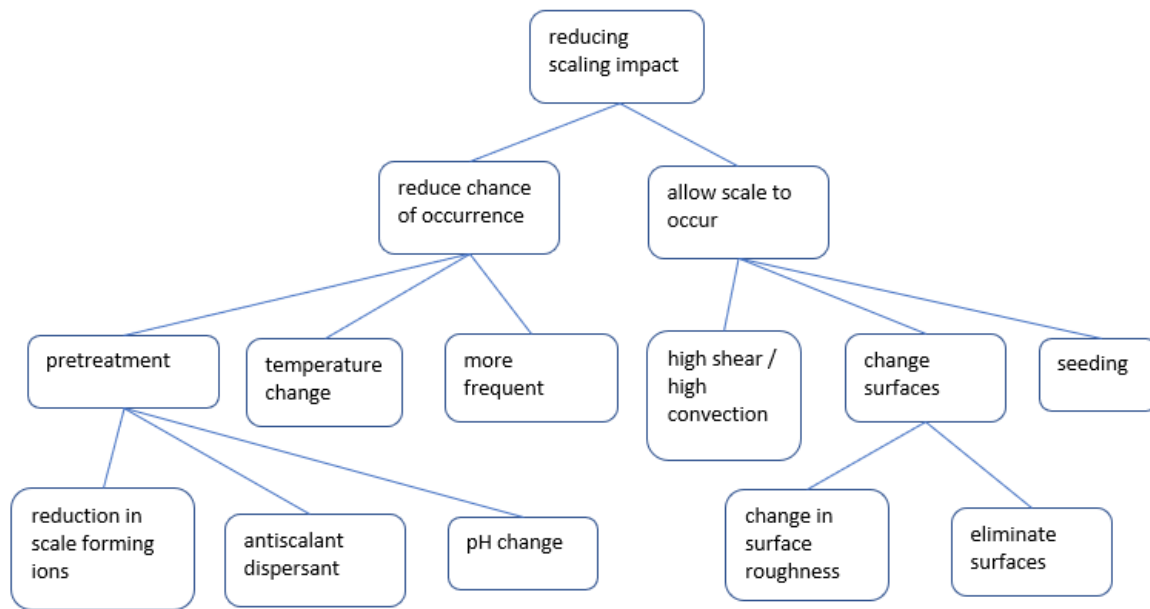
reducing scaling impact

reduce chance of occurrence

allow scale to occur

pretreatment

temperature change

more frequent

high shear / high convection

change surfaces

seeding

reduction in scale forming ions

antiscalant dispersant

pH change

change in surface roughness

eliminate surfaces